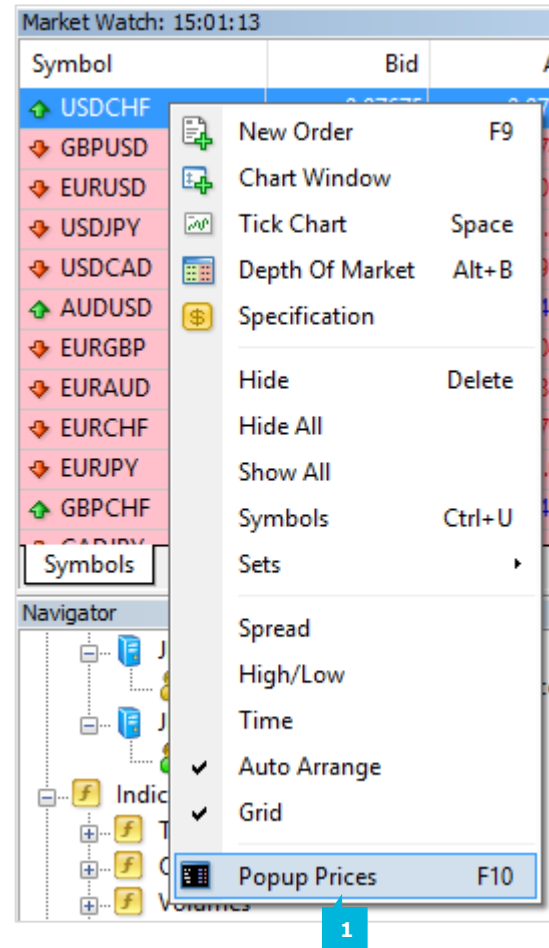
Market Watch: 15:01:13

| Symbol | Bid |
|---|---|
| USDCHF | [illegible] |
| GBPUSD | |
| EURUSD | |
| USDJPY | |
| USDCAD | |
| AUDUSD | |
| EURGBP | |
| EURAUD | |
| EURCHF | |
| EURJPY | |
| GBPCHF | |

Symbols

Navigator

J

J

Indic

T

C

Volumes

New Order F9
Chart Window
Tick Chart Space
Depth Of Market Alt+B
Specification

Hide Delete
Hide All
Show All
Symbols Ctrl+U
Sets

Spread
High/Low
Time
Auto Arrange
Grid

Popup Prices F10

1